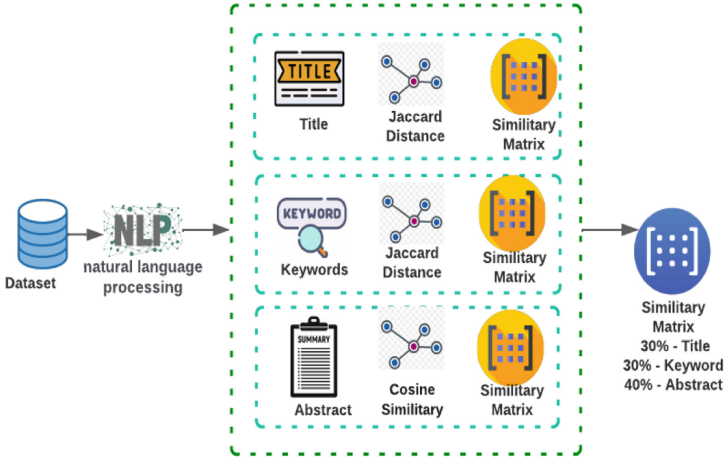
Dataset

NLP
natural language processing

TITLE
Title

Jaccard Distance

Similitary Matrix

KEYWORD
Keywords

Jaccard Distance

Similitary Matrix

SUMMARY
Abstract

Cosine Similitary

Similitary Matrix

Similitary Matrix
30% - Title
30% - Keyword
40% - Abstract